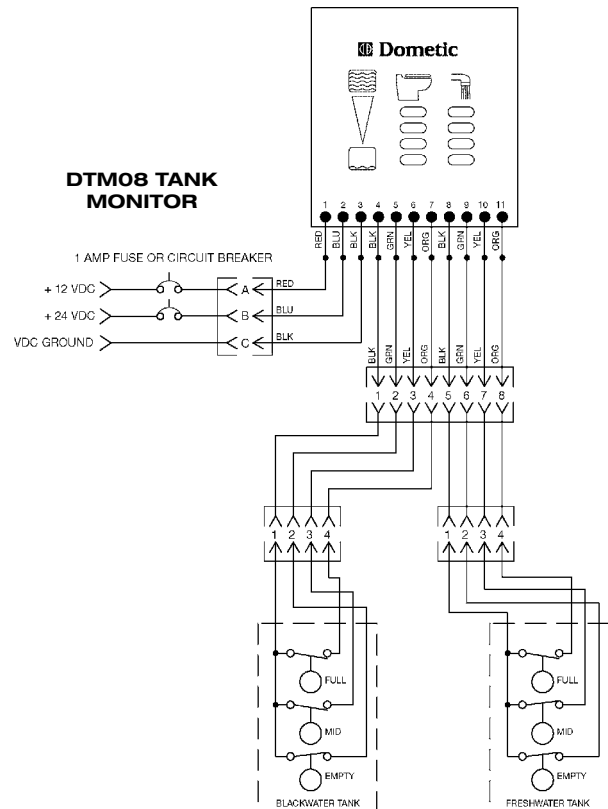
Dometic

DTM08 TANK MONITOR

1 2 3 4 5 6 7 8 9 10 11

RED BLU BLK BLK GRN YEL ORG BLK GRN YEL ORG

1 AMP FUSE OR CIRCUIT BREAKER

+ 12 VDC

+ 24 VDC

VDC GROUND

A RED

B BLU

C BLK

BLK GRN YEL ORG BLK GRN YEL ORG

1 2 3 4 5 6 7 8

1 2 3 4

1 2 3 4

FULL

MID

EMPTY

BLACKWATER TANK

FULL

MID

EMPTY

FRESHWATER TANK